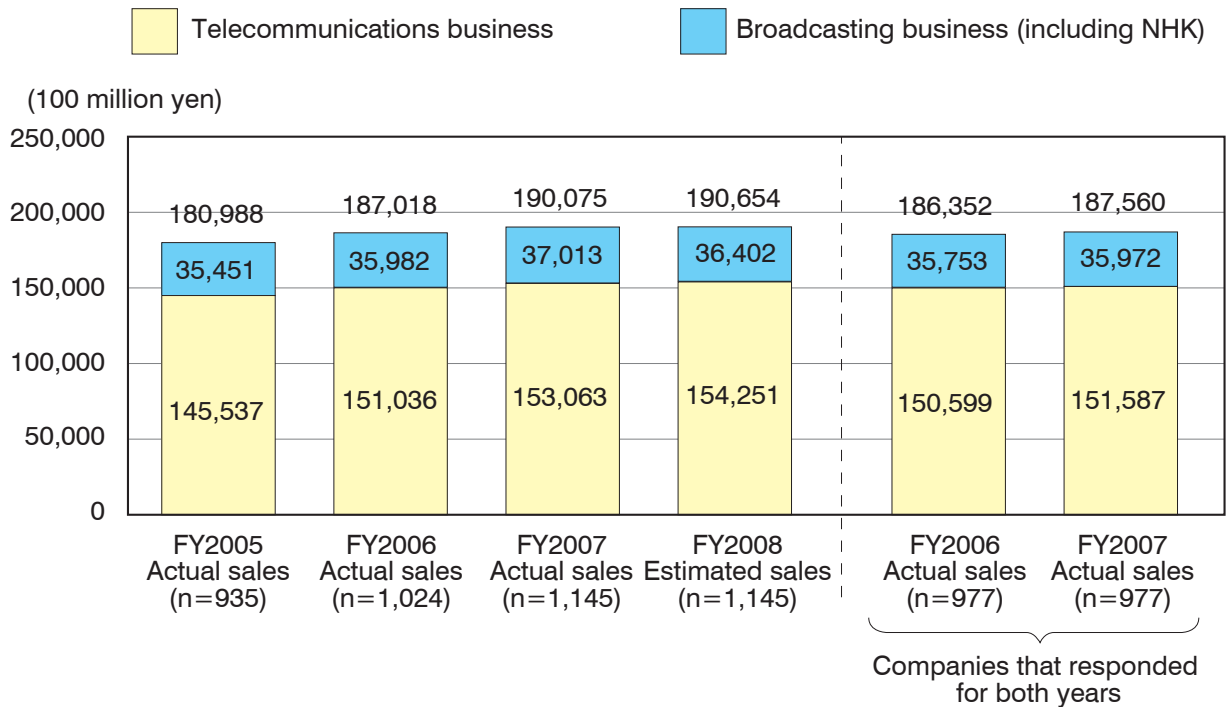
Telecommunications business

Broadcasting business (including NHK)

(100 million yen)

250,000

200,000

150,000

100,000

50,000

0

180,988

35,451

145,537

187,018

35,982

151,036

190,075

37,013

153,063

190,654

36,402

154,251

186,352

35,753

150,599

187,560

35,972

151,587

FY2005 Actual sales (n=935)

FY2006 Actual sales (n=1,024)

FY2007 Actual sales (n=1,145)

FY2008 Estimated sales (n=1,145)

FY2006 Actual sales (n=977)

FY2007 Actual sales (n=977)

Companies that responded for both years